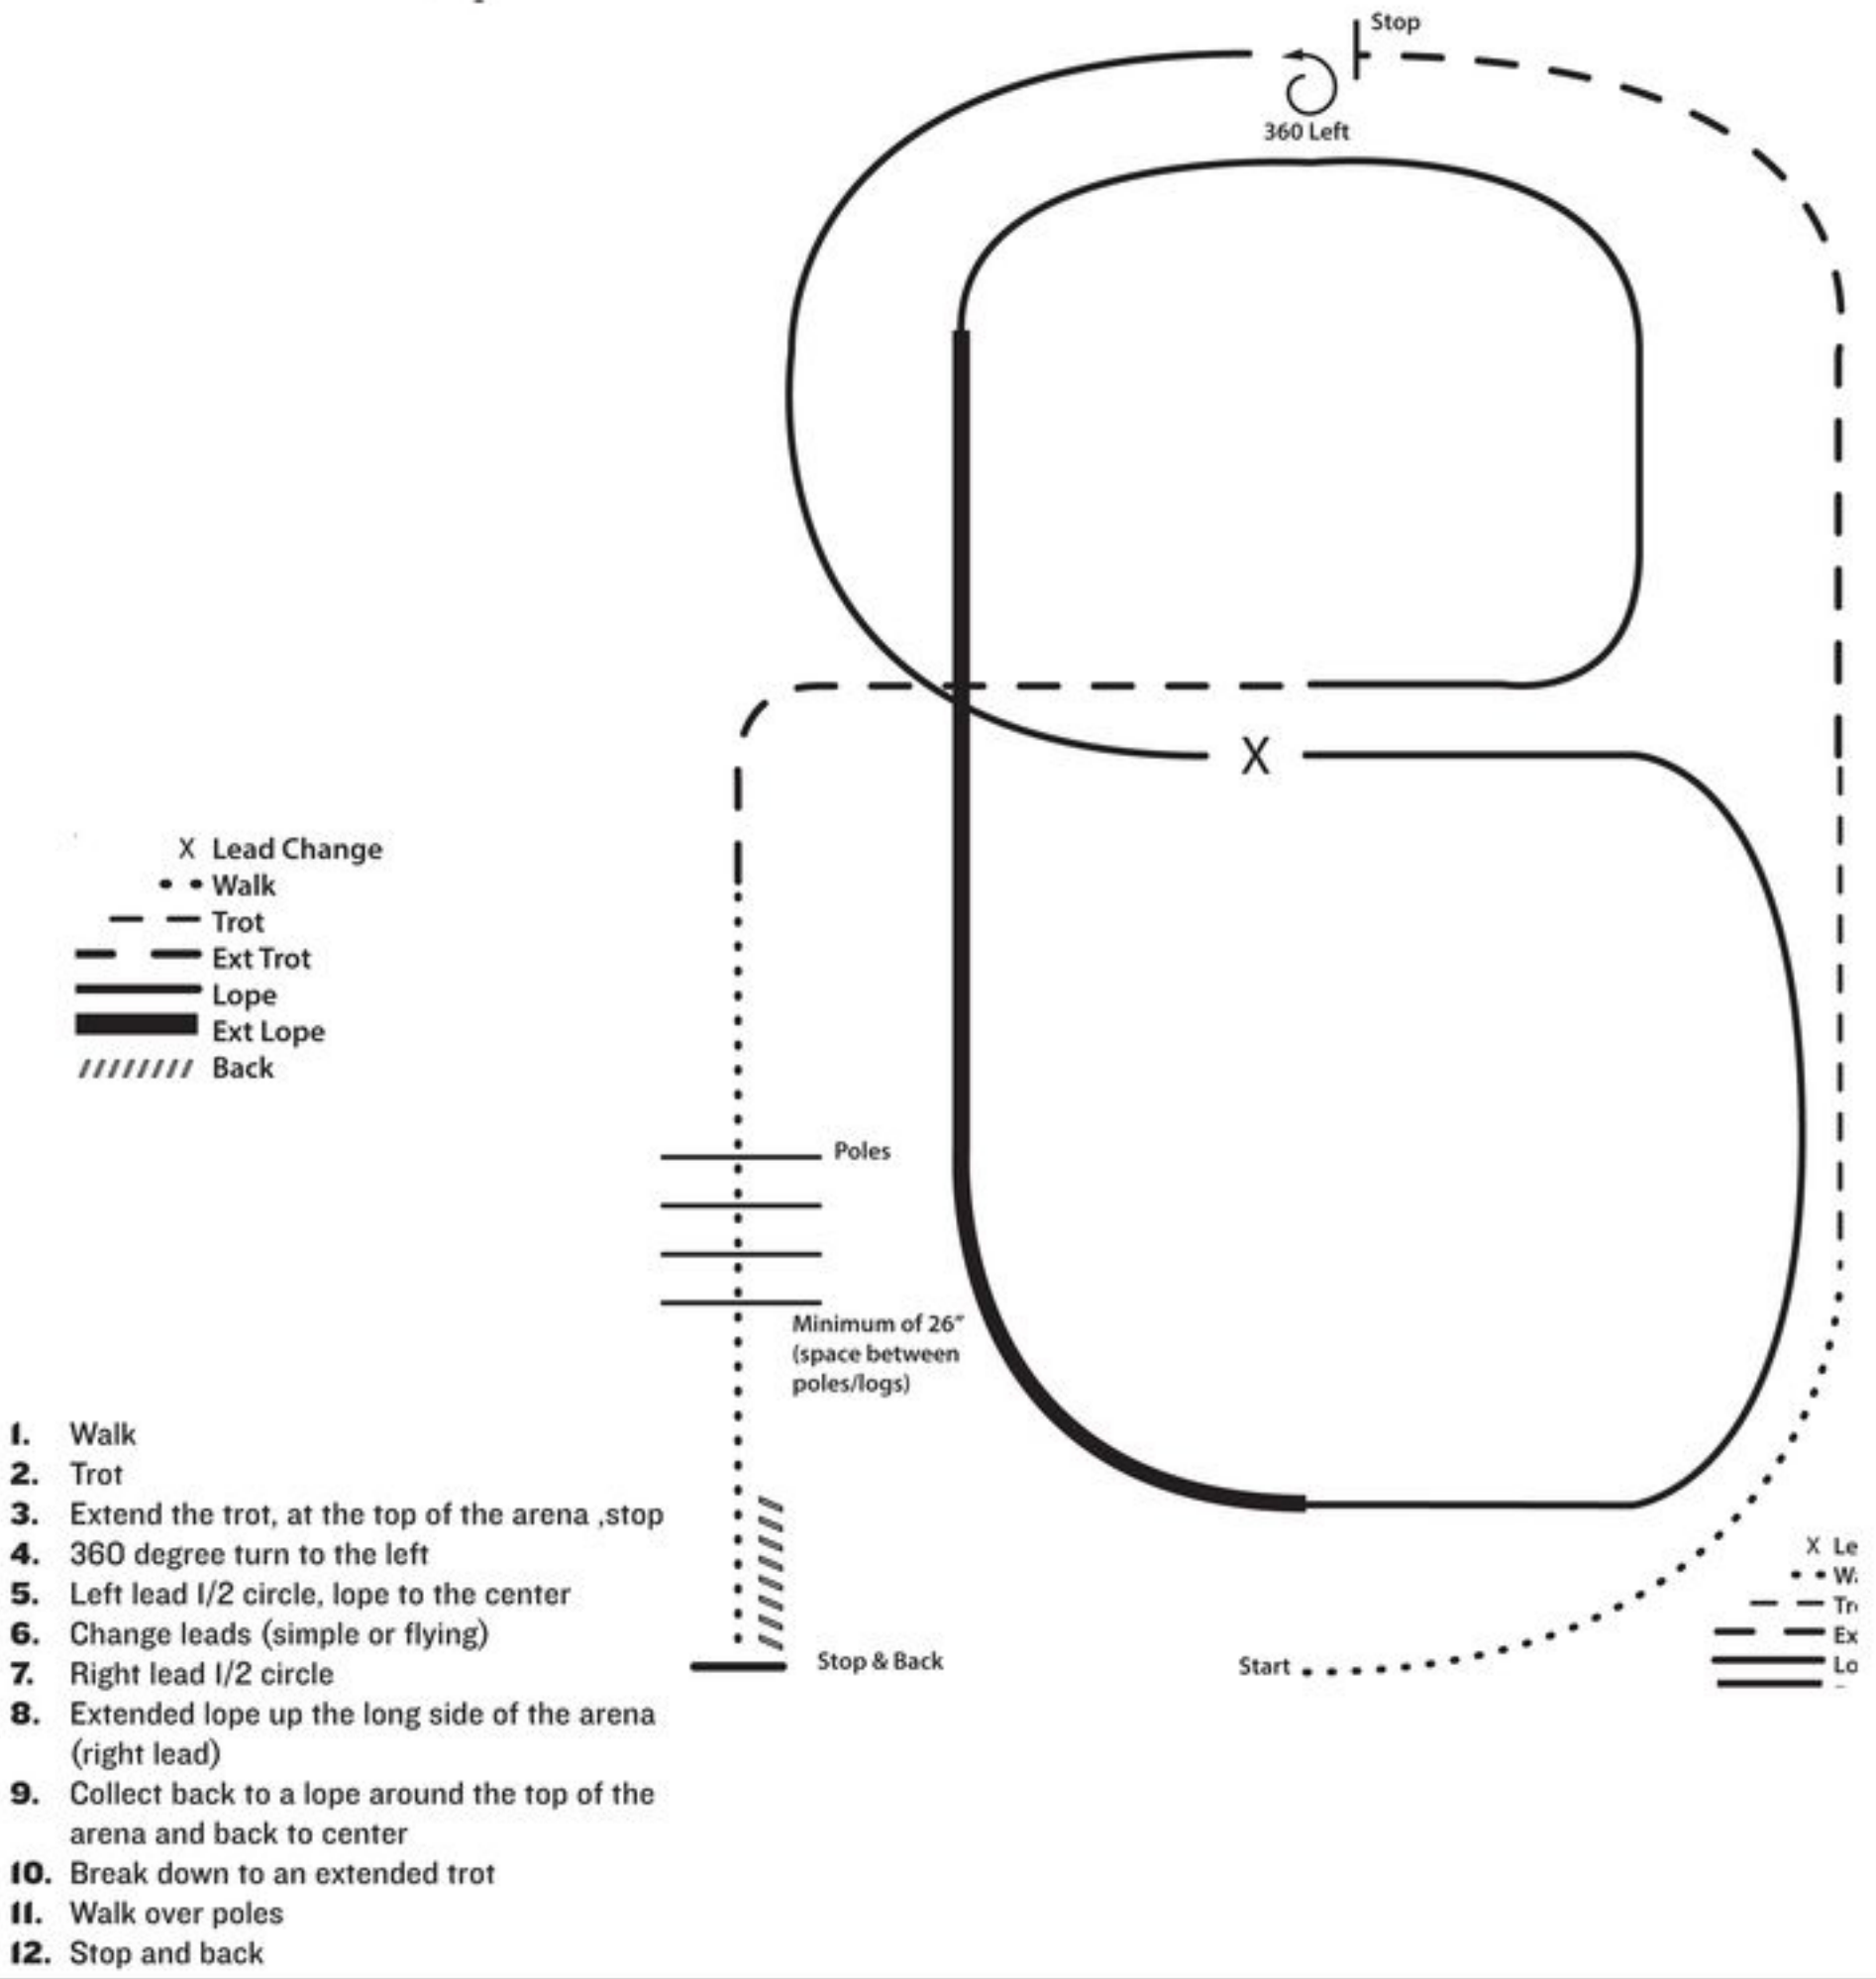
Stop

360 Left

X

X Lead Change
Walk
Trot
Ext Trot
Lope
Ext Lope
Back

Poles

Minimum of 26" (space between poles/logs)

Stop & Back

Start

X Le
W.
Tr
Ex
Lo

1. Walk
2. Trot
3. Extend the trot, at the top of the arena ,stop
4. 360 degree turn to the left
5. Left lead 1/2 circle, lope to the center
6. Change leads (simple or flying)
7. Right lead 1/2 circle
8. Extended lope up the long side of the arena (right lead)
9. Collect back to a lope around the top of the arena and back to center
10. Break down to an extended trot
11. Walk over poles
12. Stop and back